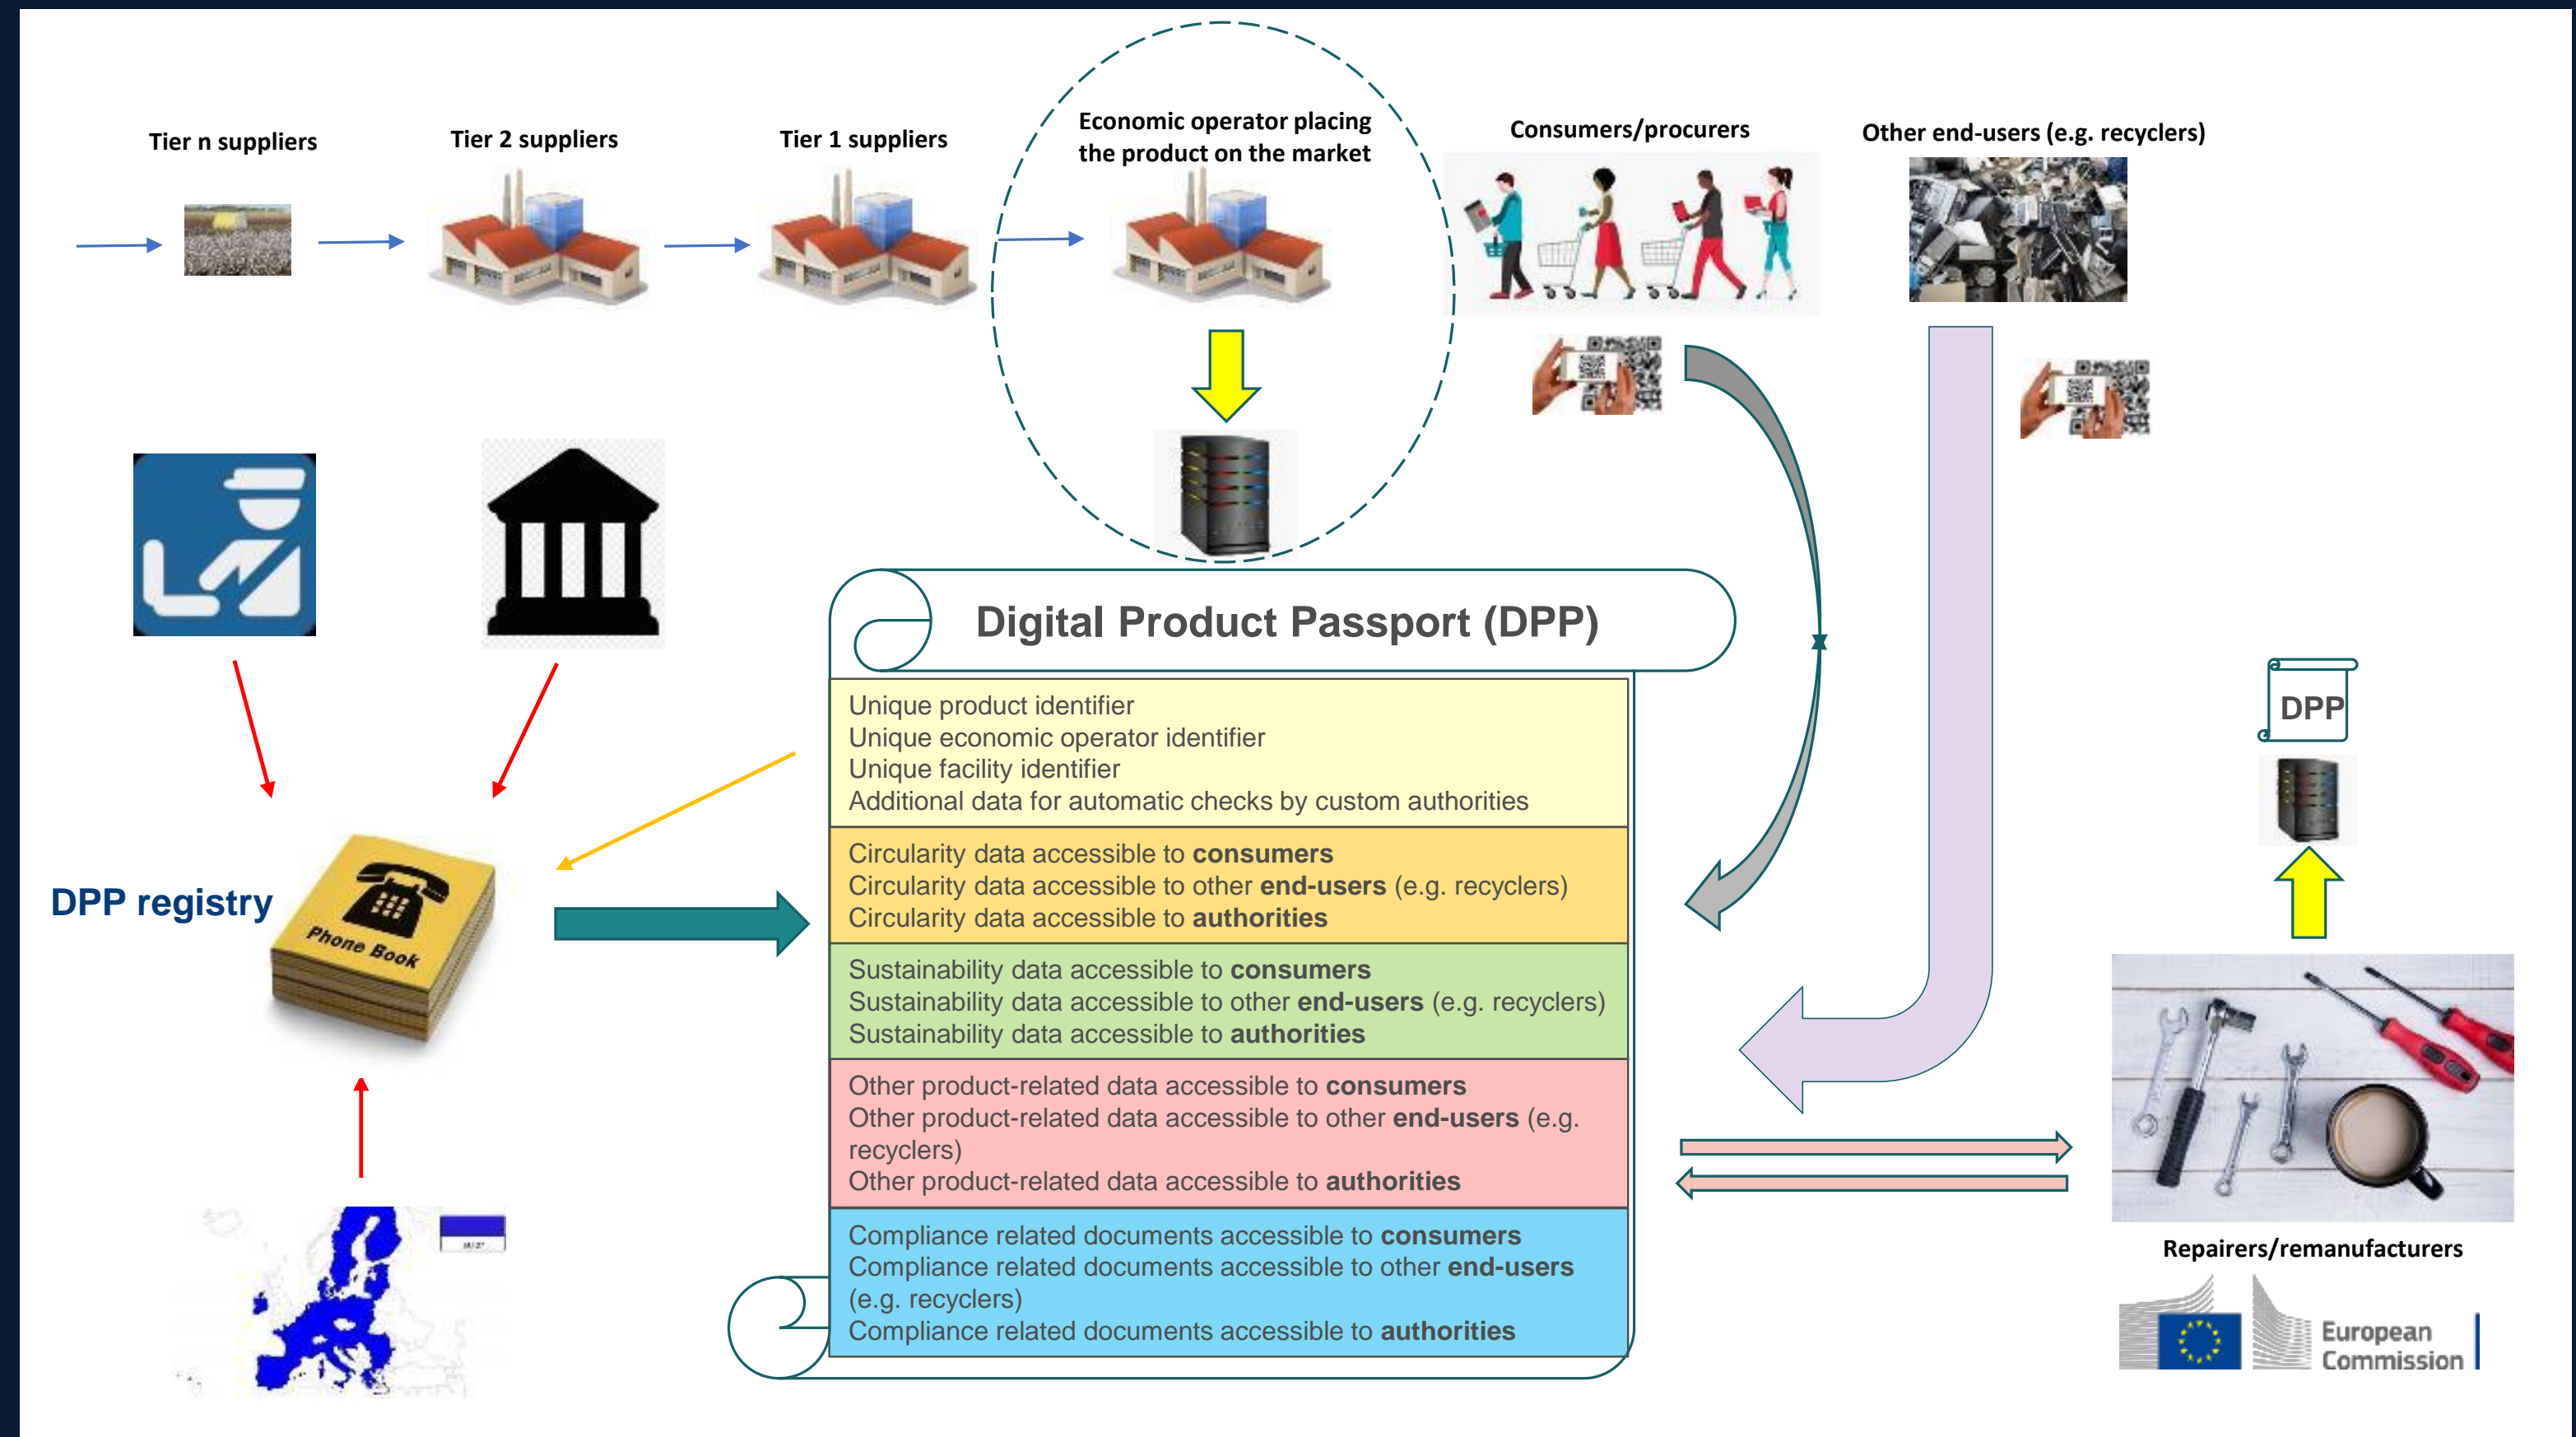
Tier n suppliers

Tier 2 suppliers

Tier 1 suppliers

Economic operator placing the product on the market

Consumers/procurers

Other end-users (e.g. recyclers)

Digital Product Passport (DPP)

Unique product identifier
Unique economic operator identifier
Unique facility identifier
Additional data for automatic checks by custom authorities

Circularity data accessible to **consumers**
Circularity data accessible to other **end-users** (e.g. recyclers)
Circularity data accessible to **authorities**

Sustainability data accessible to **consumers**
Sustainability data accessible to other **end-users** (e.g. recyclers)
Sustainability data accessible to **authorities**

Other product-related data accessible to **consumers**
Other product-related data accessible to other **end-users** (e.g. recyclers)
Other product-related data accessible to **authorities**

Compliance related documents accessible to **consumers**
Compliance related documents accessible to other **end-users** (e.g. recyclers)
Compliance related documents accessible to **authorities**

DPP registry

Phone Book

DPP

Repairers/remanufacturers

European Commission